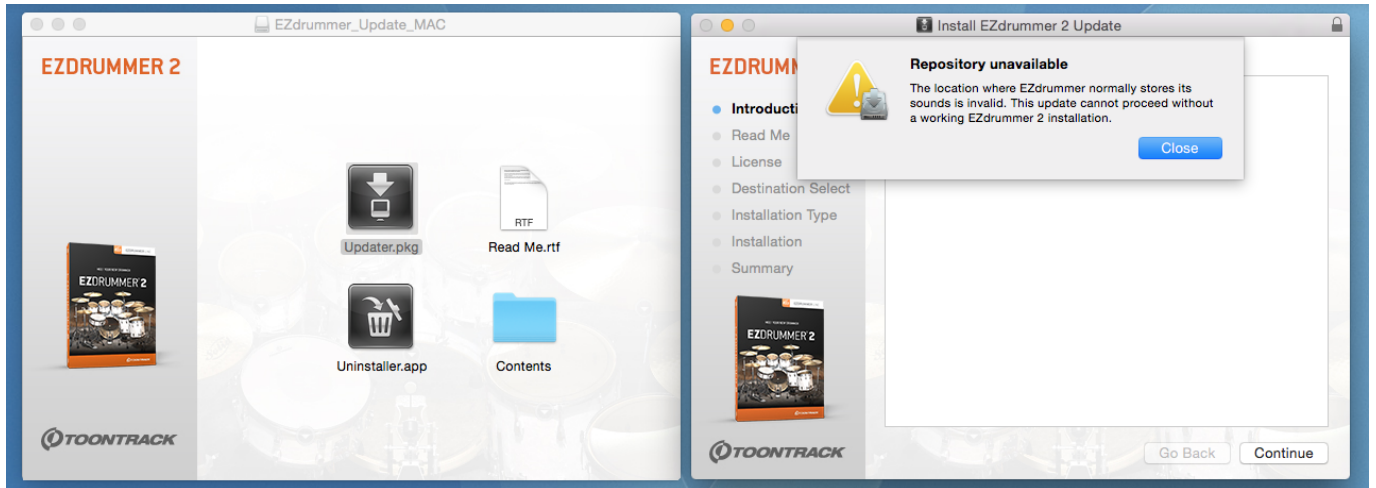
EZdrummer_Update_MAC

EZDRUMMER 2

EZDRUMMER 2

Updater.pkg

RTF

Read Me.rtf

Uninstaller.app

Contents

TOONTRACK

Install EZdrummer 2 Update

EZDRUM

Introducti

Read Me

License

Destination Select

Installation Type

Installation

Summary

EZDRUMMER 2

TOONTRACK

Repository unavailable

The location where EZdrummer normally stores its sounds is invalid. This update cannot proceed without a working EZdrummer 2 installation.

Close

Go Back

Continue